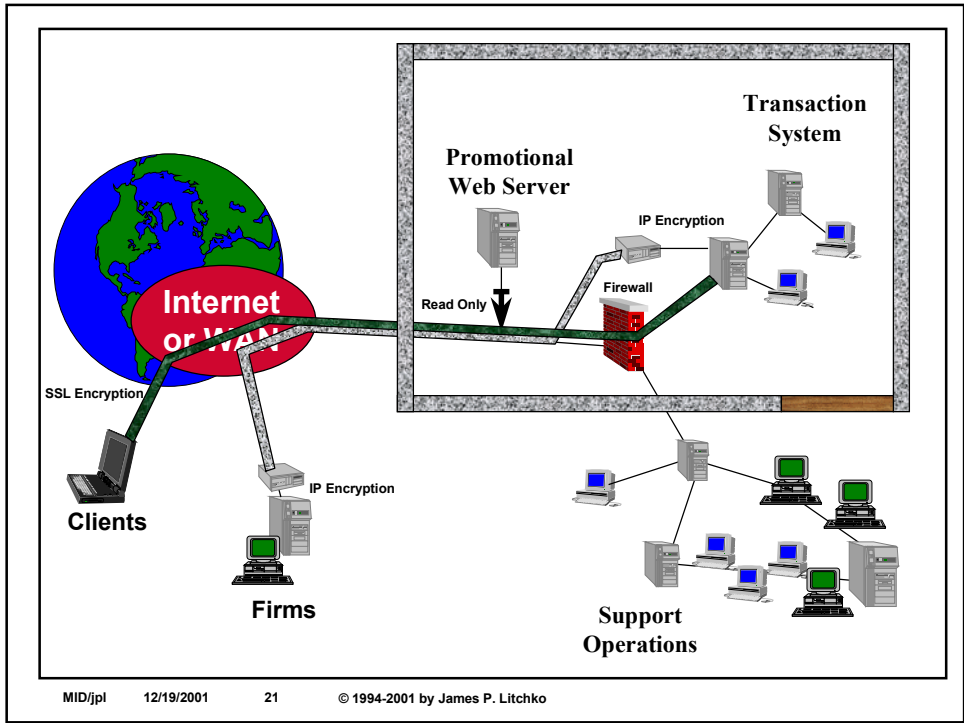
Transaction System

Promotional Web Server

IP Encryption

Internet or WAN

Read Only

Firewall

SSL Encryption

IP Encryption

Clients

Firms

Support Operations

MID/jpl 12/19/2001 21 © 1994-2001 by James P. Litchko